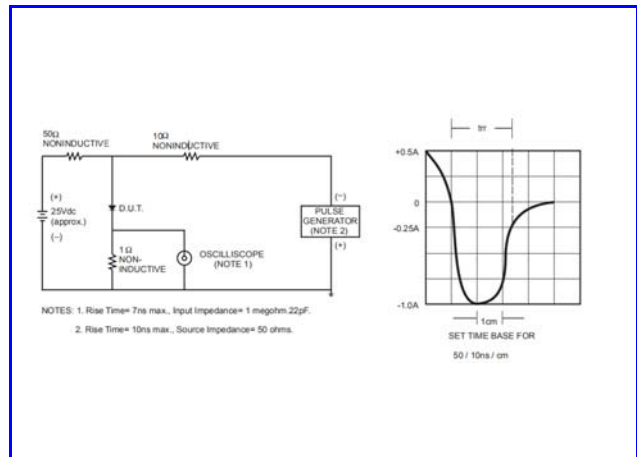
50Ω
NONINDUCTIVE

10Ω
NONINDUCTIVE

(+)
25Vdc
(approx.)
(−)

D.U.T.

1Ω
NON-
INDUCTIVE

OSCILLISCOPE
(NOTE 1)

(−)
PULSE
GENERATOR
(NOTE 2)
(+)

NOTES: 1. Rise Time= 7ns max., Input Impedance= 1 megohm.22pF.

2. Rise Time= 10ns max., Source Impedance= 50 ohms.

trr

+0.5A

0

-0.25A

-1.0A

1cm

SET TIME BASE FOR

50 / 10ns / cm